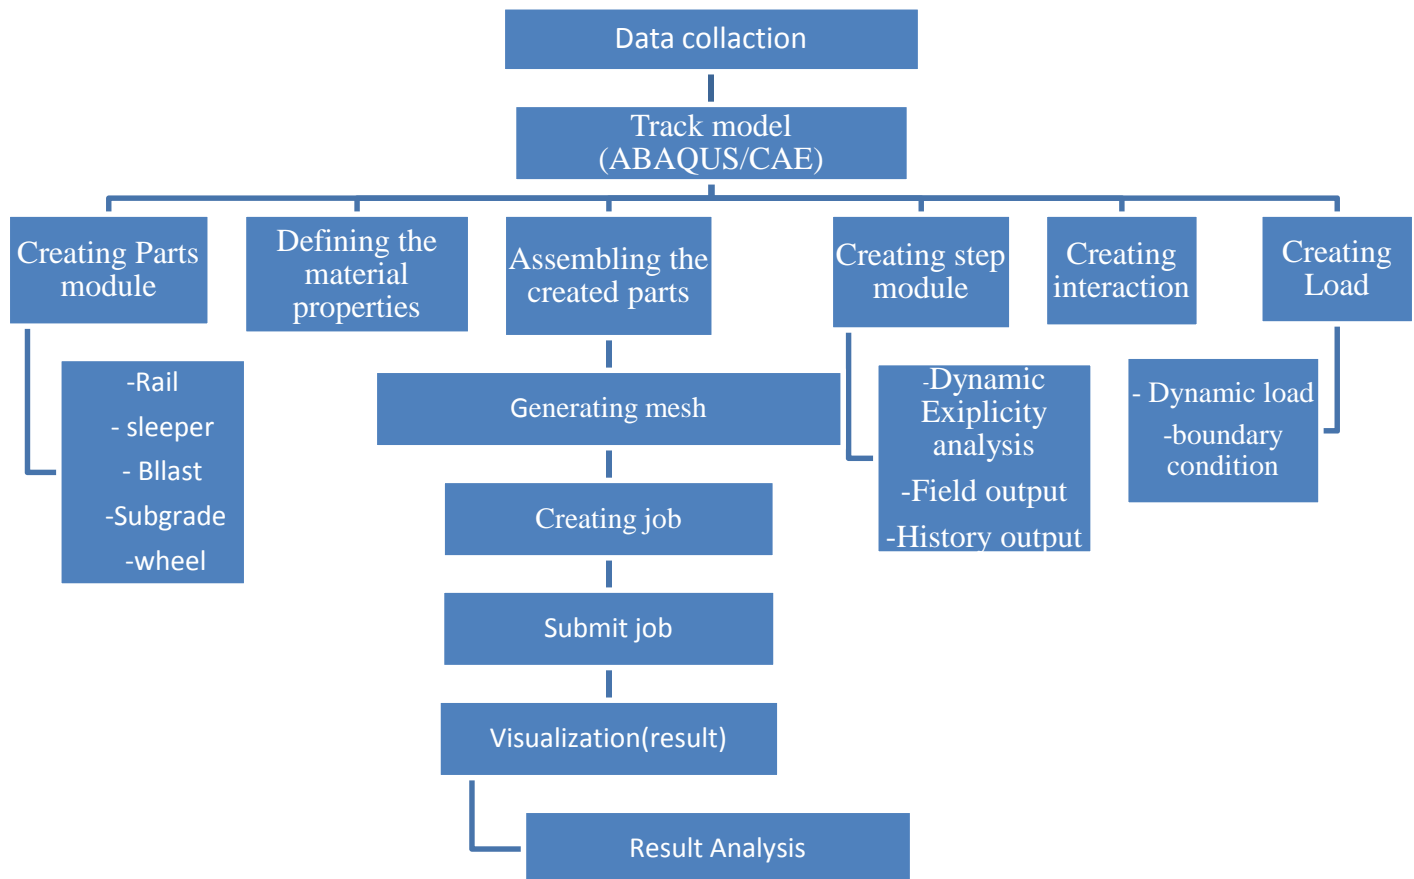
Data collaction

Track model
(ABAQUS/CAE)

Creating Parts module

Defining the material properties

Assembling the created parts

Creating step module

Creating interaction

Creating Load

-Rail
- sleeper
- Bllast
-Subgrade
-wheel

Generating mesh

Creating job

Submit job

Visualization(result)

Result Analysis

-Dynamic Exiplicity analysis
-Field output
-History output

- Dynamic load
-boundary condition